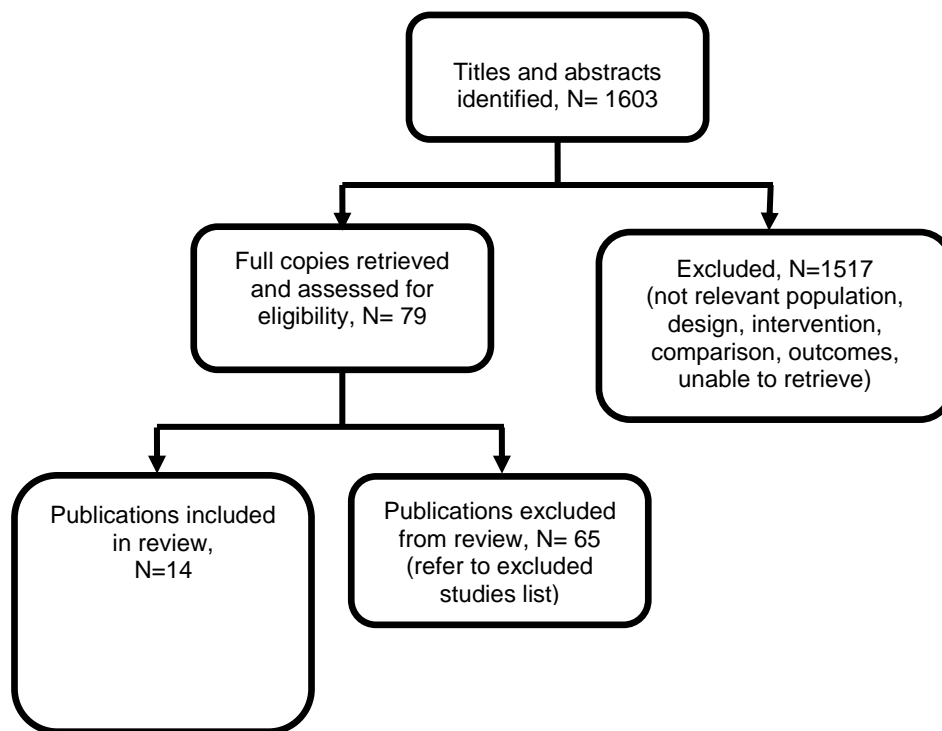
Titles and abstracts identified, N= 1603

Full copies retrieved and assessed for eligibility, N= 79

Excluded, N=1517 (not relevant population, design, intervention, comparison, outcomes, unable to retrieve)

Publications included in review, N=14

Publications excluded from review, N= 65 (refer to excluded studies list)